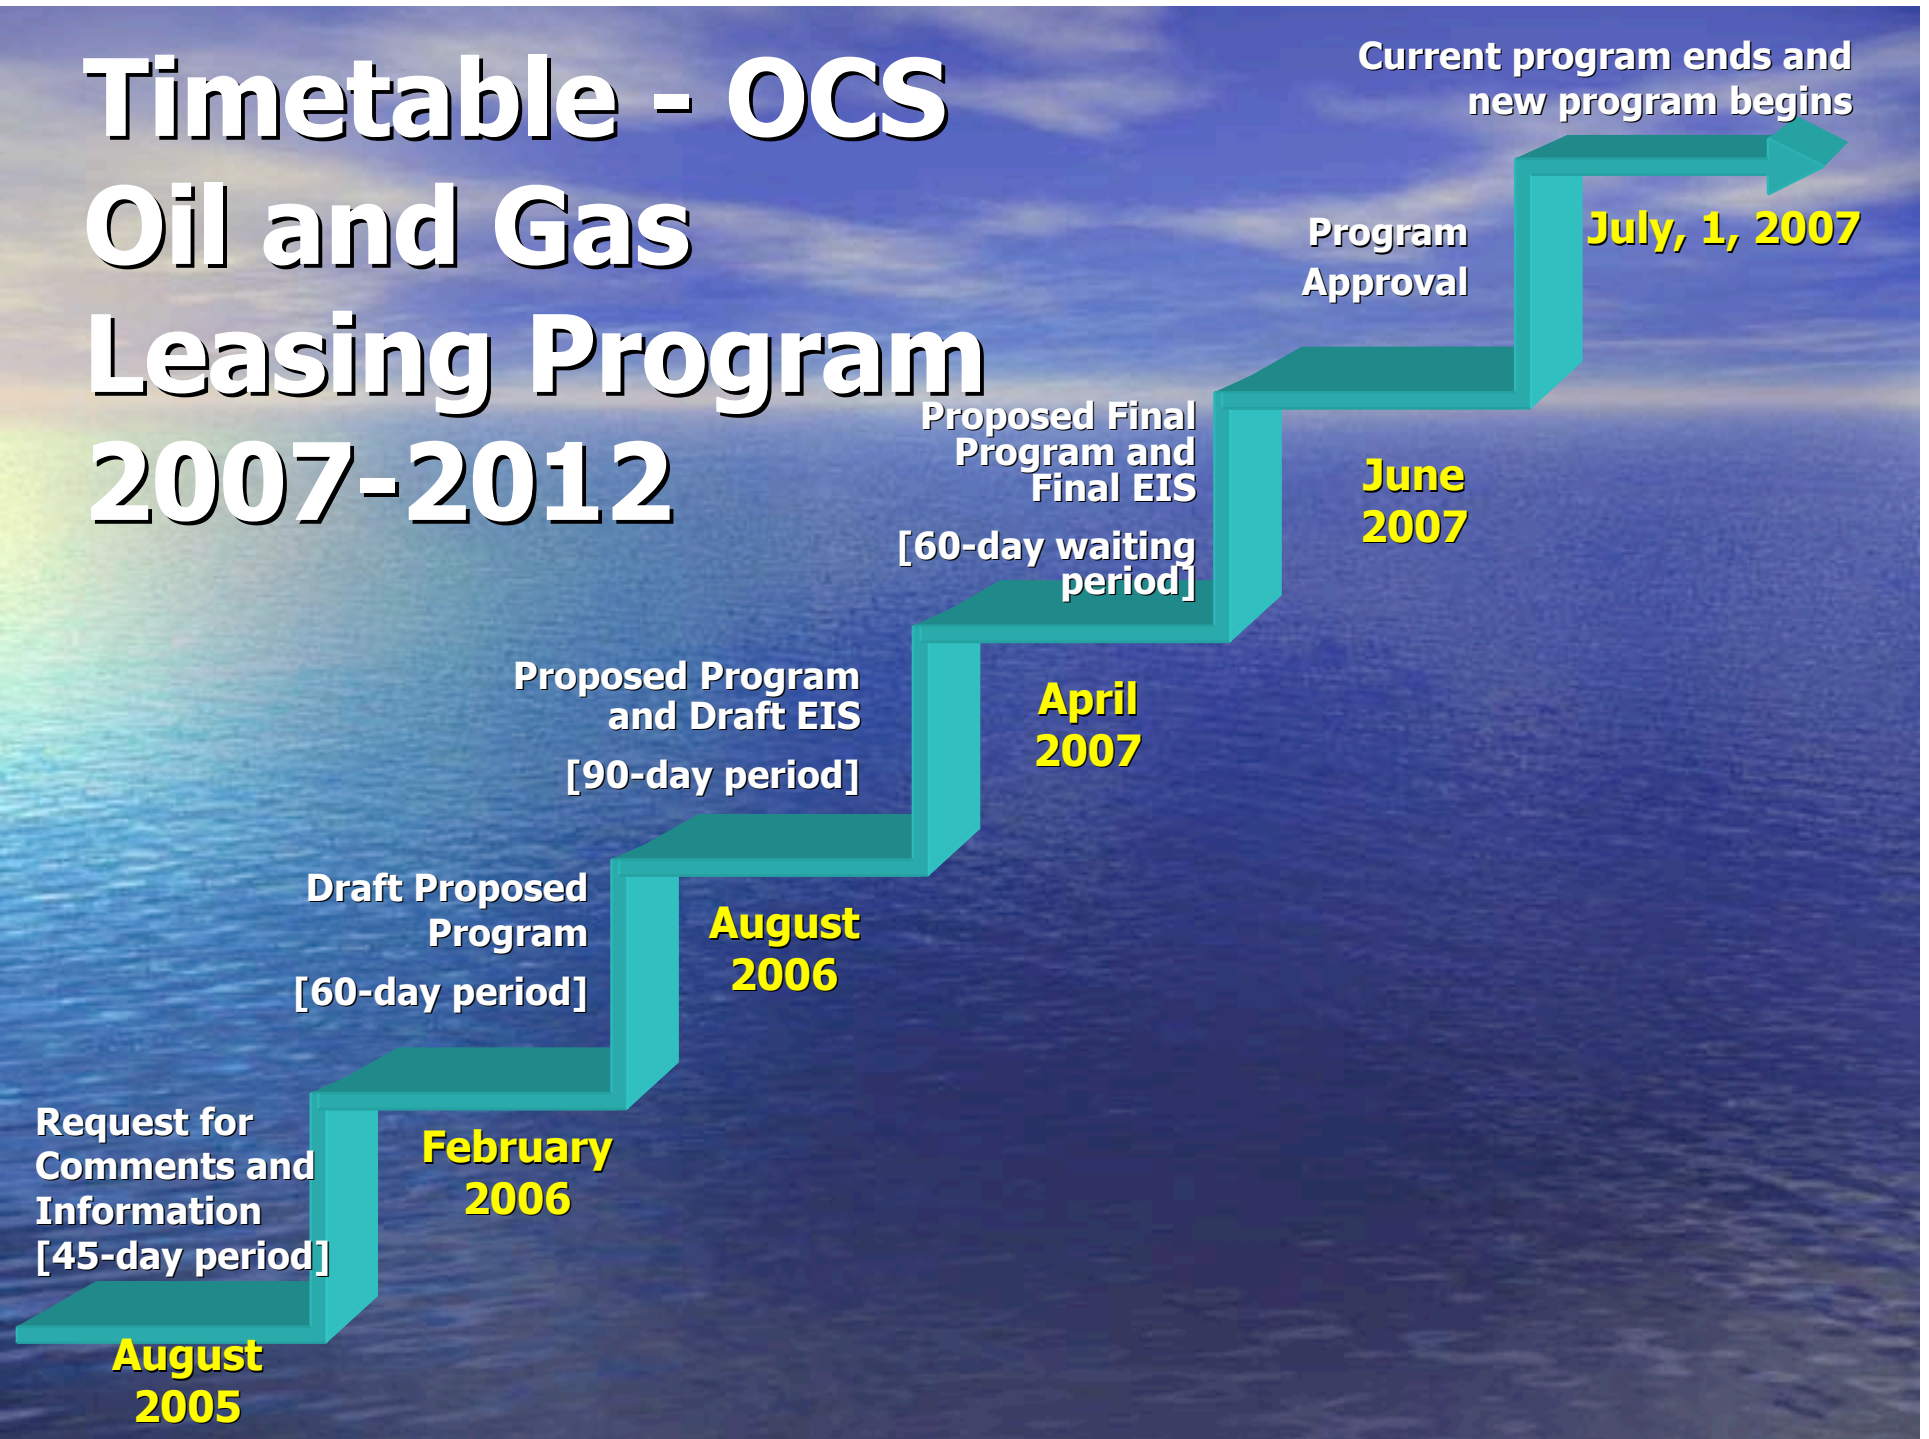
Timetable - OCS Oil and Gas Leasing Program 2007-2012

Current program ends and new program begins

Program Approval

July, 1, 2007

Proposed Final Program and Final EIS

[60-day waiting period]

June 2007

Proposed Program and Draft EIS

[90-day period]

April 2007

Draft Proposed Program

[60-day period]

August 2006

Request for Comments and Information [45-day period]

February 2006

August 2005